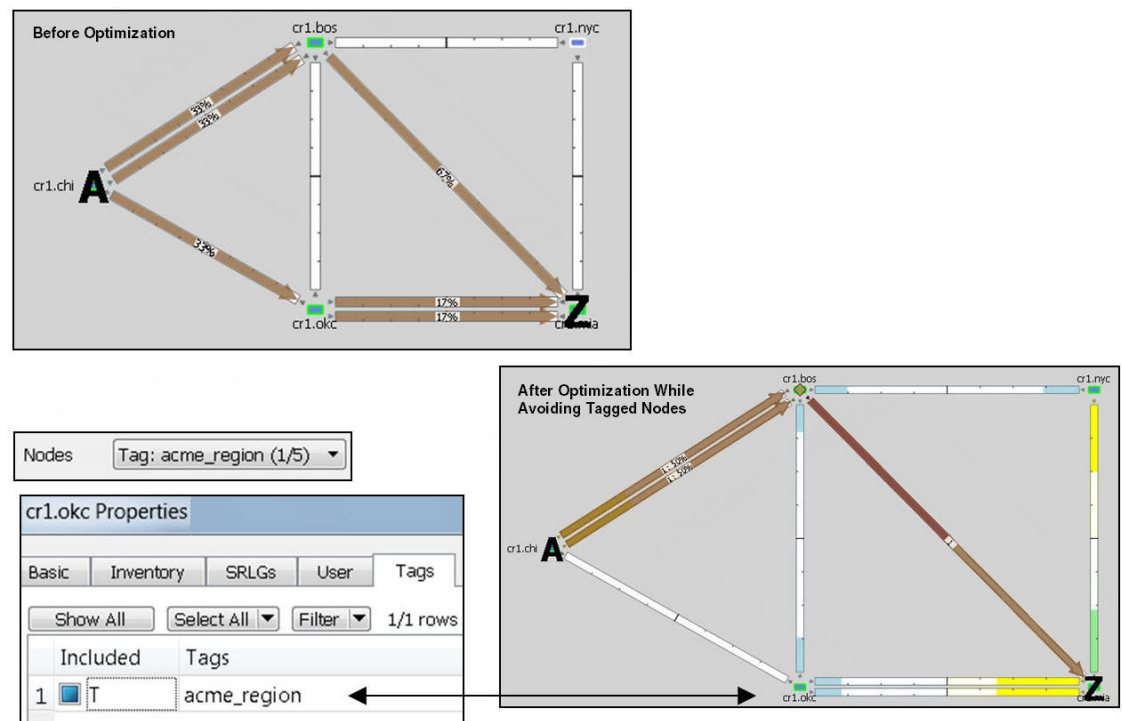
Before Optimization

cr1.bos

cr1.nyc

33%

33%

cr1.chi

A

67%

33%

17%

17%

Z

cr1.okc

cr1.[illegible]a

After Optimization While Avoiding Tagged Nodes

cr1.bos

cr1.nyc

cr1.chi

A

Z

cr1.okc

cr1.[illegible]a

Nodes

Tag: acme_region (1/5)

cr1.okc Properties

| Basic | Inventory | SRLGs | User | Tags |
|---|---|---|---|---|

Show All | Select All | Filter | 1/1 rows

| | Included | Tags |
|---|---|---|
| 1 | T | acme_region |